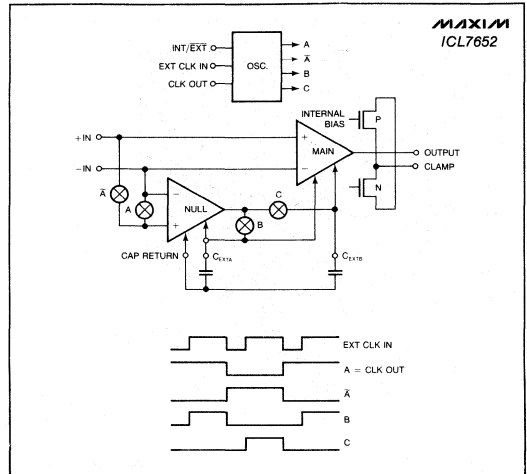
MAXIM
ICL7652

INT/$\overline{EXT}$
EXT CLK IN
CLK OUT
OSC.
A
$\overline{A}$
B
C

INTERNAL BIAS
P
+IN
−IN
MAIN
+
−
OUTPUT
CLAMP
N
$\overline{A}$
A
NULL
−
+
C
B
CAP RETURN
$C_{EXTA}$
$C_{EXTB}$

EXT CLK IN
A = CLK OUT
$\overline{A}$
B
C